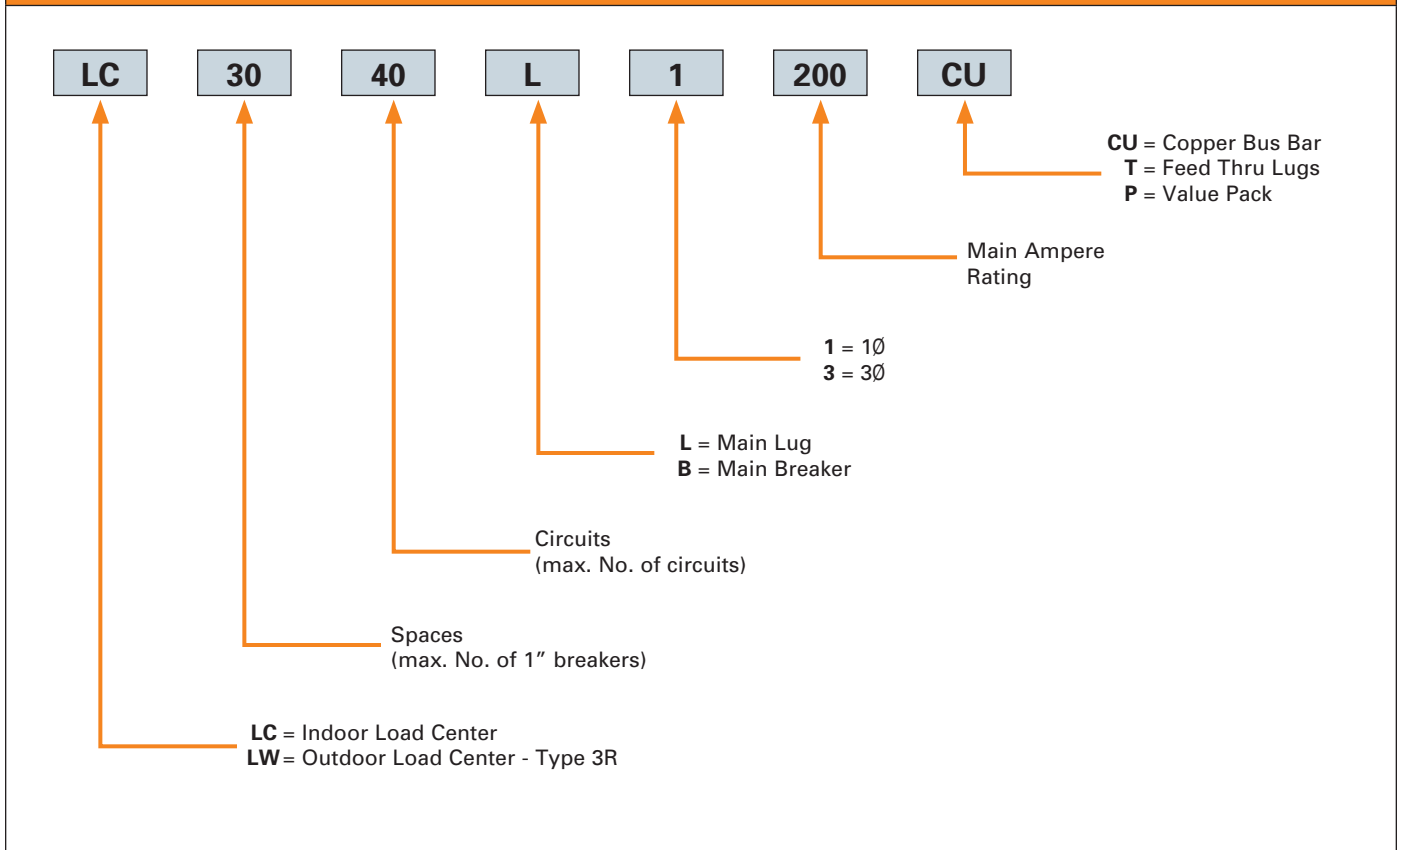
LC 30 40 L 1 200 CU

CU = Copper Bus Bar
T = Feed Thru Lugs
P = Value Pack

Main Ampere Rating

1 = 1Ø
3 = 3Ø

L = Main Lug
B = Main Breaker

Circuits
(max. No. of circuits)

Spaces
(max. No. of 1” breakers)

LC = Indoor Load Center
LW = Outdoor Load Center - Type 3R